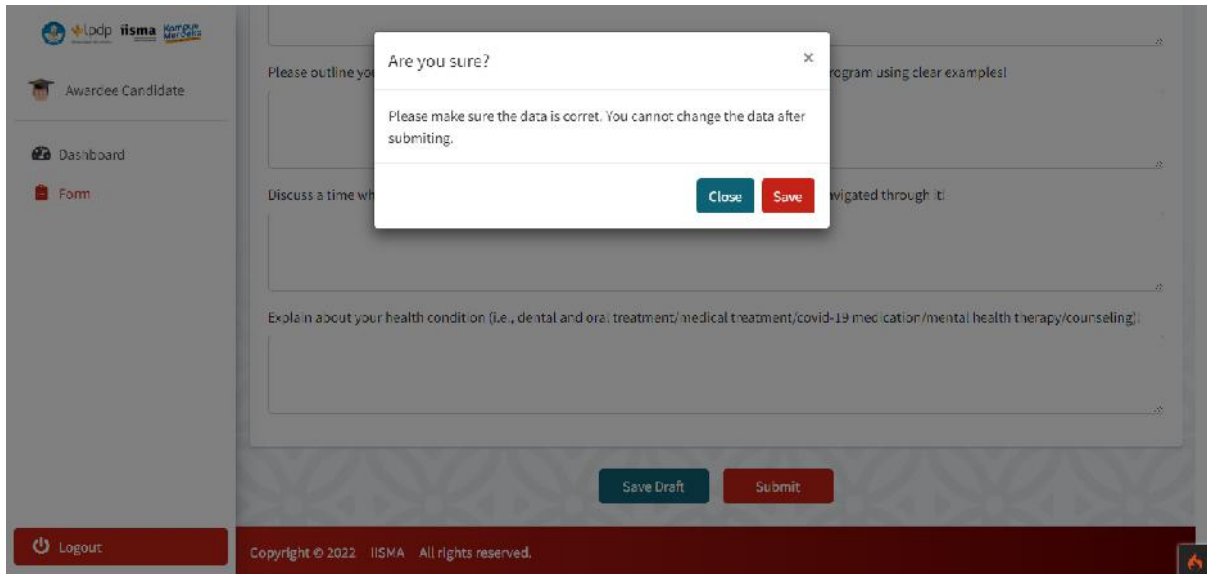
lpdp iisma Kampus Merdeka

Awardee Candidate

Dashboard

Form

Please outline yo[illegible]rogram using clear examples!

Discuss a time wh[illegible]avigated through it!

Explain about your health condition (i.e., dental and oral treatment/ medical treatment/covid-19 medication/mental health therapy/counseling):

Are you sure?

×

Please make sure the data is corret. You cannot change the data after submiting.

Close

Save

Save Draft

Submit

Logout

Copyright © 2022 IISMA All rights reserved.